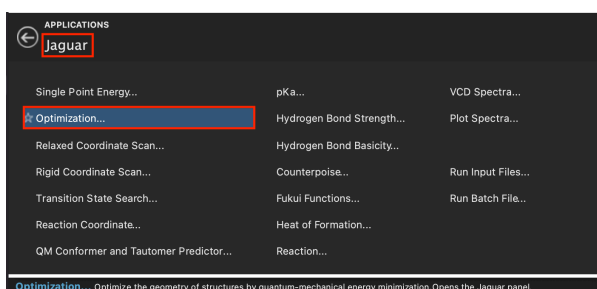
APPLICATIONS
Jaguar

Single Point Energy...
Optimization...
Relaxed Coordinate Scan...
Rigid Coordinate Scan...
Transition State Search...
Reaction Coordinate...
QM Conformer and Tautomer Predictor...

pKa...
Hydrogen Bond Strength...
Hydrogen Bond Basicity...
Counterpoise...
Fukui Functions...
Heat of Formation...
Reaction...

VCD Spectra...
Plot Spectra...
Run Input Files...
Run Batch File...

Optimization... Optimize the geometry of structures by quantum-mechanical energy minimization.Opens the Jaguar panel.